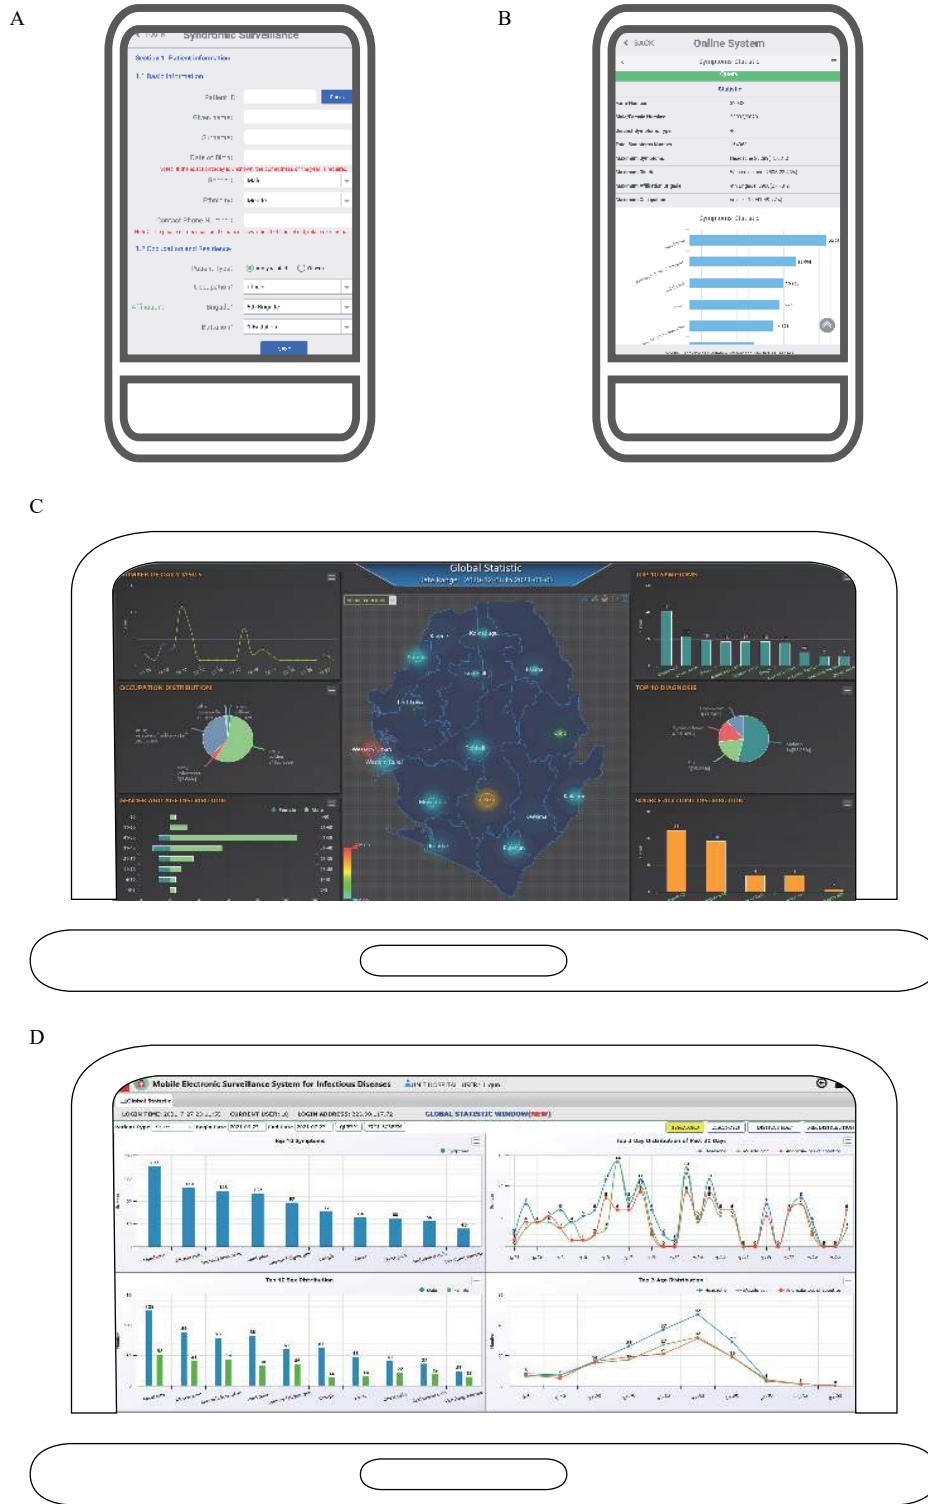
A

Syndromic Surveillance

Section 1. Patient Information

1.1 Basic Information

Patient ID:

Given name:

Surname:

Date of Birth:

Gender:

Ethnicity:

Contact Phone Number:

1.2 Occupation and Residence

Patient Type:

Occupation:

Chiefdom:

District:

B

BACK Online System

Syndromic Statistic

Statistic

Syndromic Statistic

C

Global Statistic

TOP 10 SYMPTOMS

OCCUPATION DISTRIBUTION

TOP 10 DIAGNOSIS

Koinadugu

Tonkolili

Western Urban

Western Rural

Kailahun

D

Mobile Electronic Surveillance System for Infectious Diseases

Global Statistic

GLOBAL STATISTIC WINDOW(NEW)

Top 10 Symptoms

Top 10 Sex Distribution

Top 3 Age Distribution